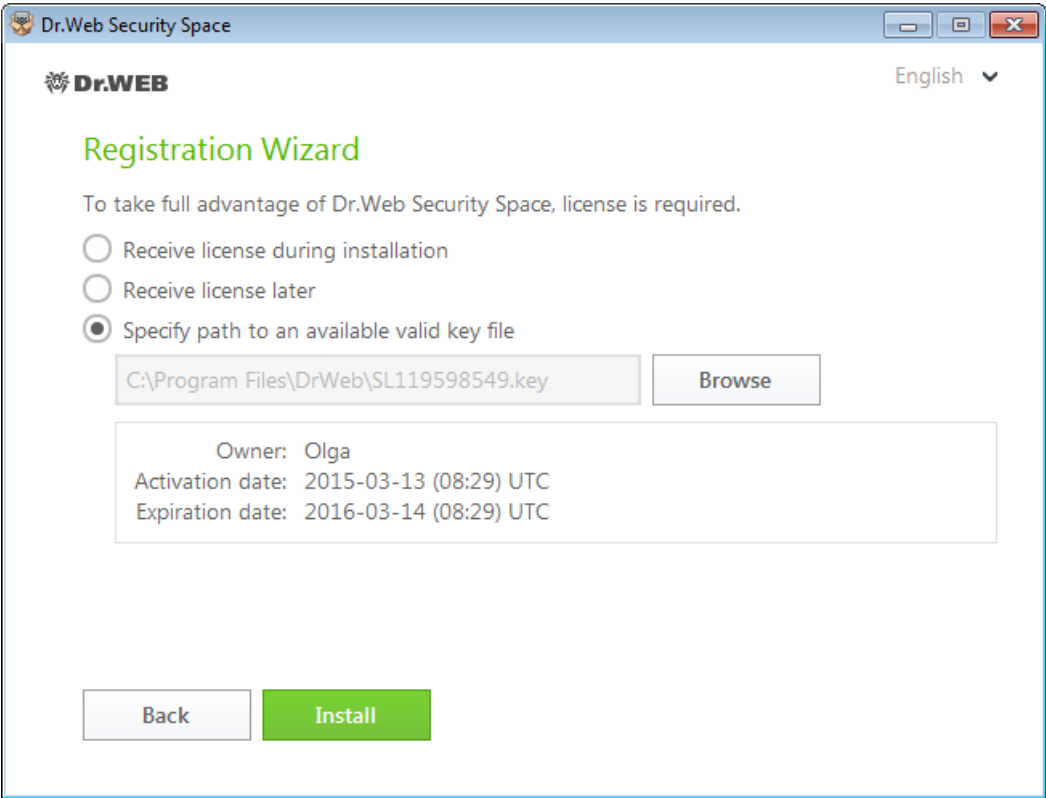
Dr.Web Security Space

Dr.WEB

English

Registration Wizard

To take full advantage of Dr.Web Security Space, license is required.

Receive license during installation

Receive license later

Specify path to an available valid key file

C:\Program Files\DrWeb\SL119598549.key

Browse

Owner: Olga
Activation date: 2015-03-13 (08:29) UTC
Expiration date: 2016-03-14 (08:29) UTC

Back

Install